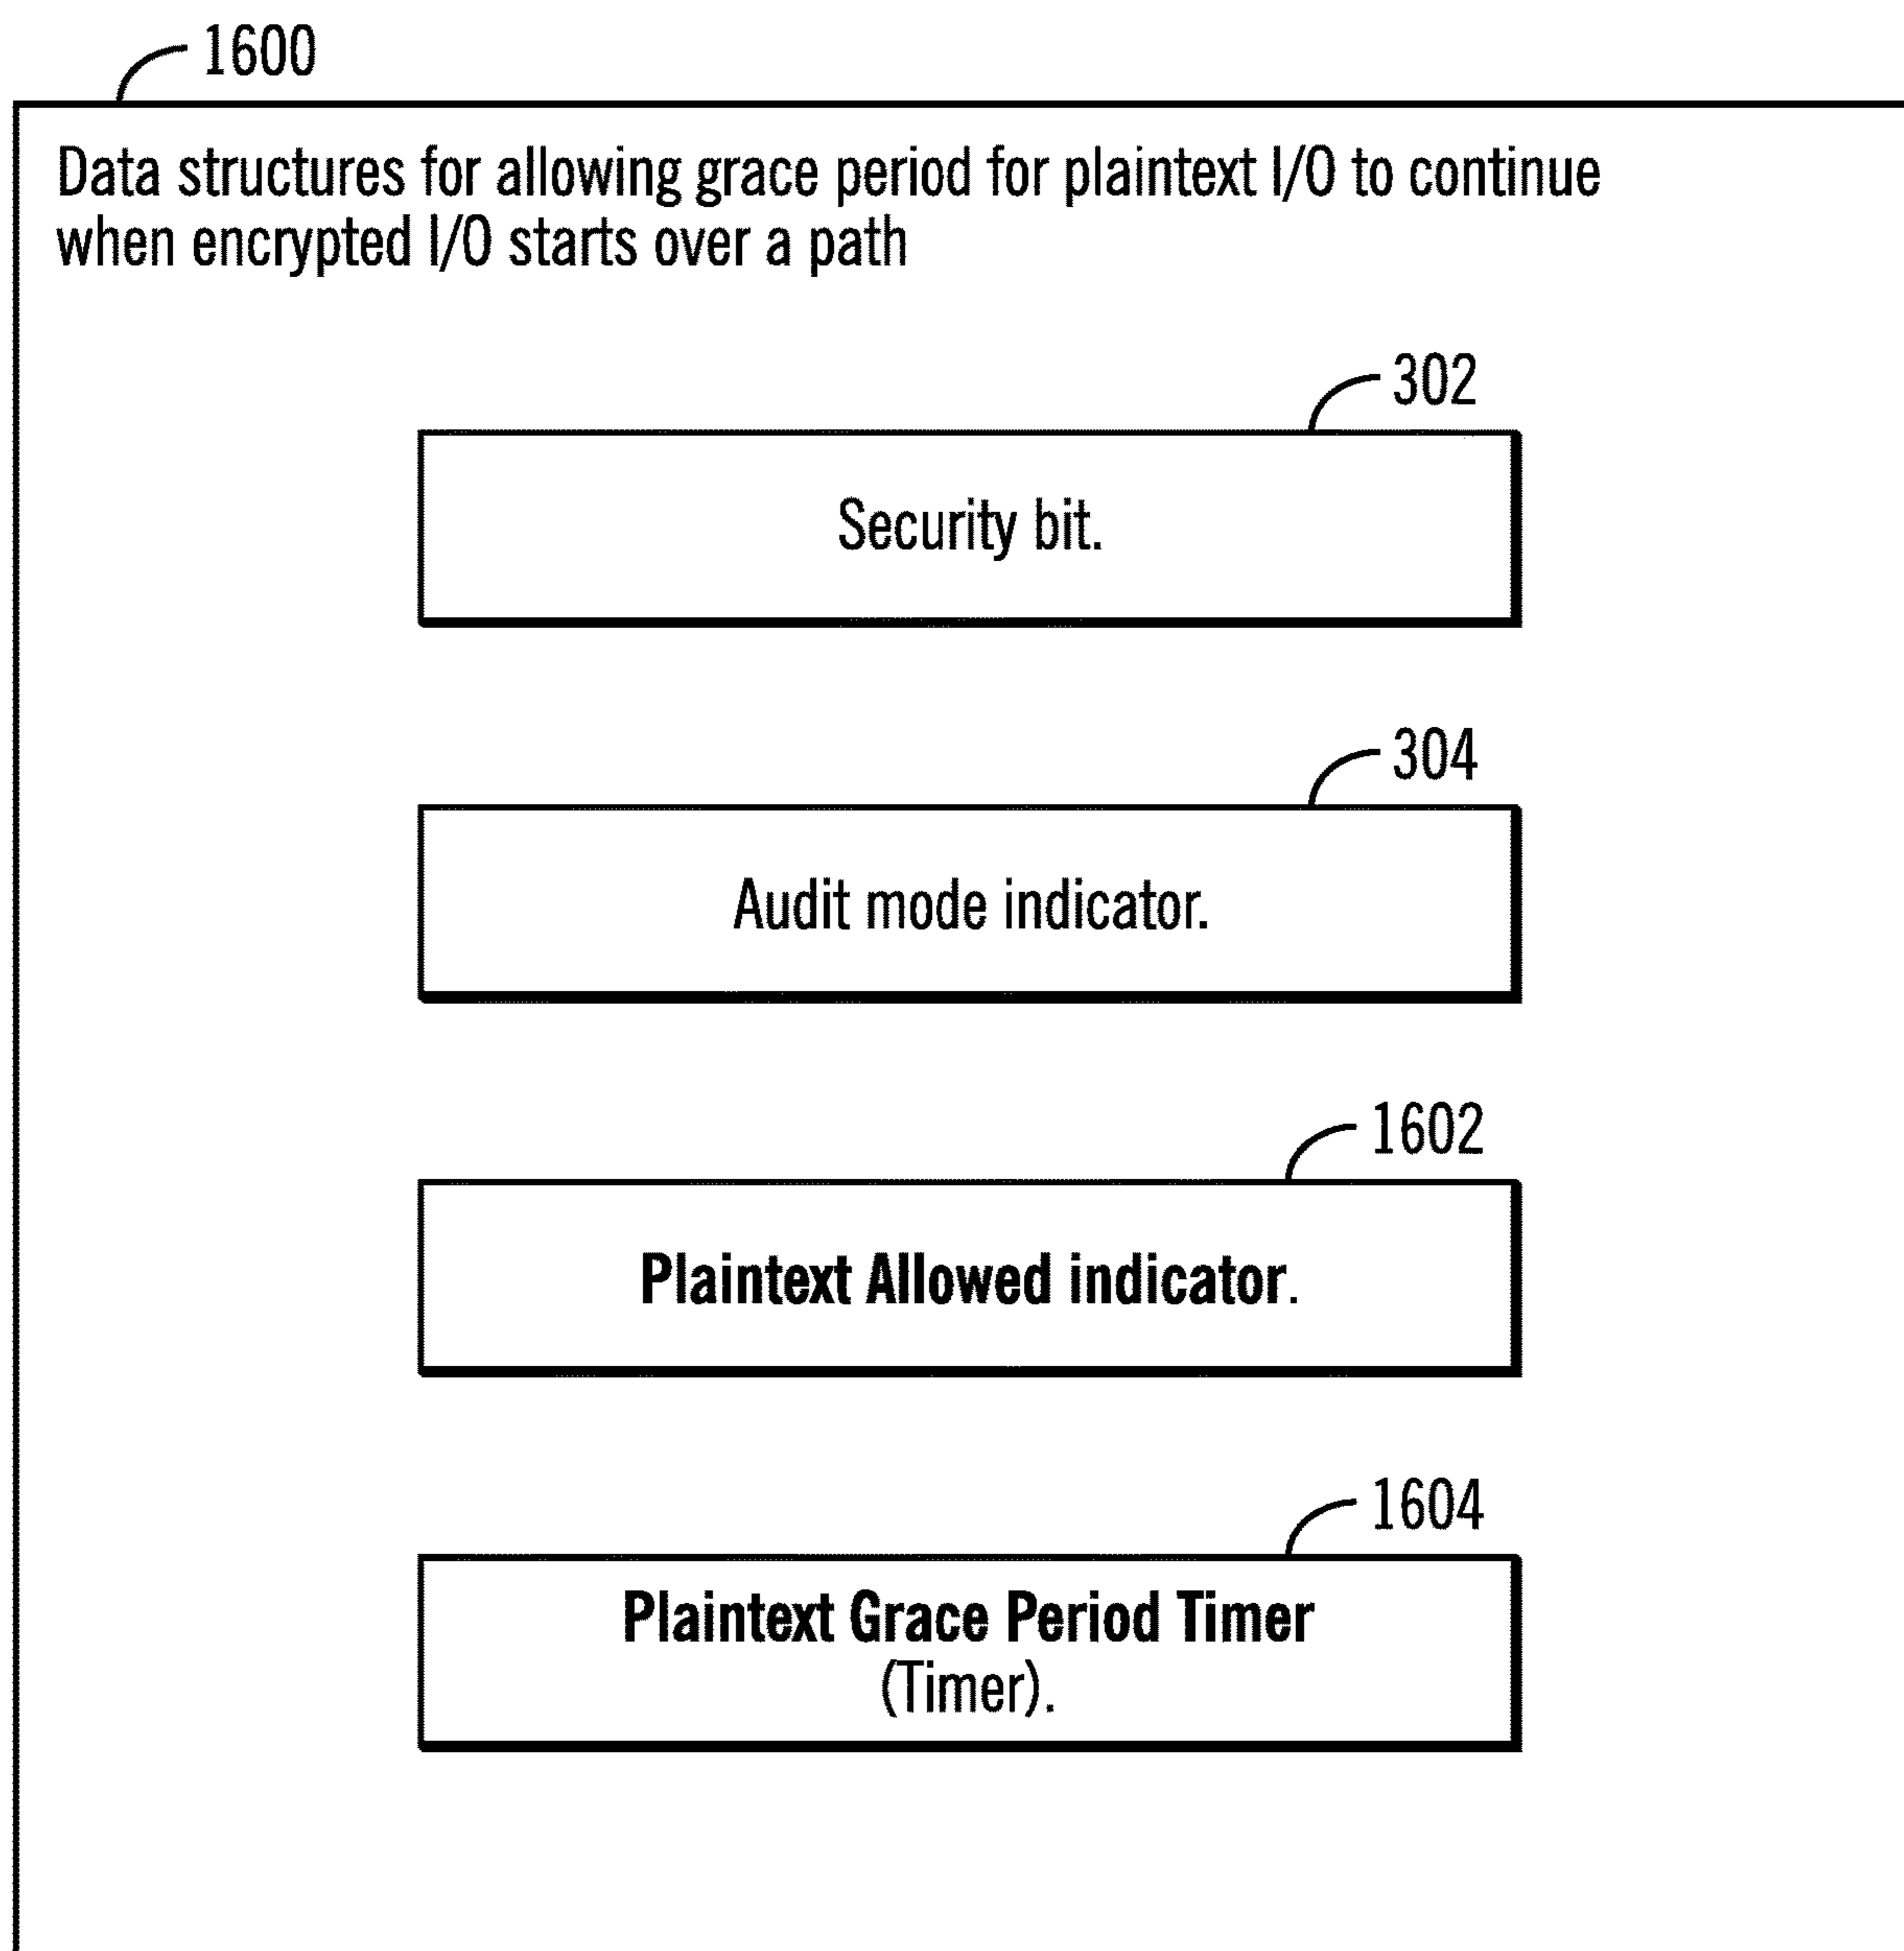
1600

Data structures for allowing grace period for plaintext I/O to continue when encrypted I/O starts over a path

302

Security bit.

304

Audit mode indicator.

1602

Plaintext Allowed indicator.

1604

Plaintext Grace Period Timer (Timer).